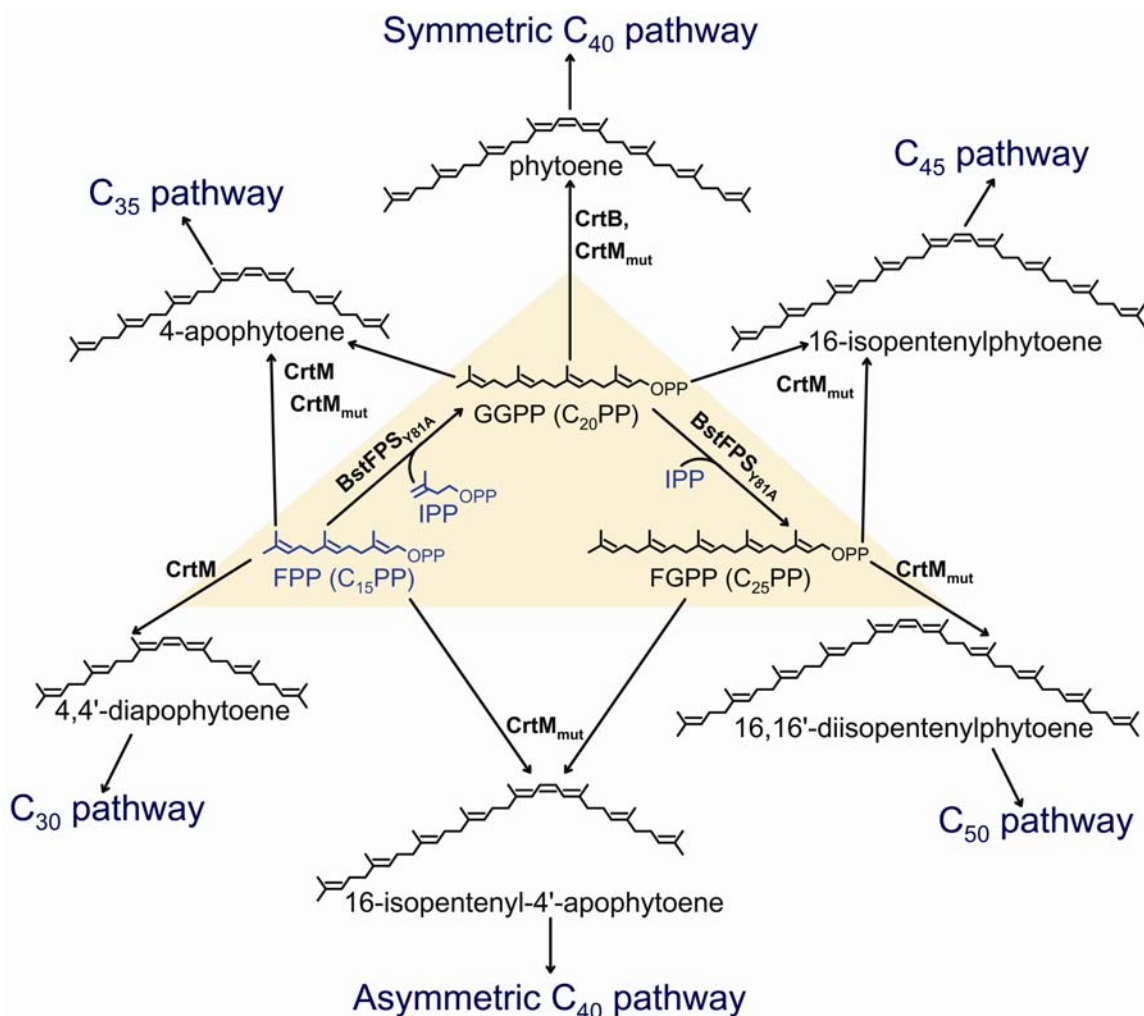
Symmetric $C_{40}$ pathway

phytoene

$C_{35}$ pathway

$C_{45}$ pathway

CrtB, $CrtM_{mut}$

4-apophytoene

16-isopentenylphytoene

CrtM $CrtM_{mut}$

OPP

GGPP ($C_{20}$PP)

$CrtM_{mut}$

$BstFPS_{Y81A}$

$BstFPS_{Y81A}$

IPP

OPP

IPP

OPP

OPP

CrtM

FPP ($C_{15}$PP)

FGPP ($C_{25}$PP)

$CrtM_{mut}$

4,4'-diapophytoene

$CrtM_{mut}$

16,16'-diisopentenylphytoene

$C_{30}$ pathway

$C_{50}$ pathway

16-isopentenyl-4'-apophytoene

Asymmetric $C_{40}$ pathway